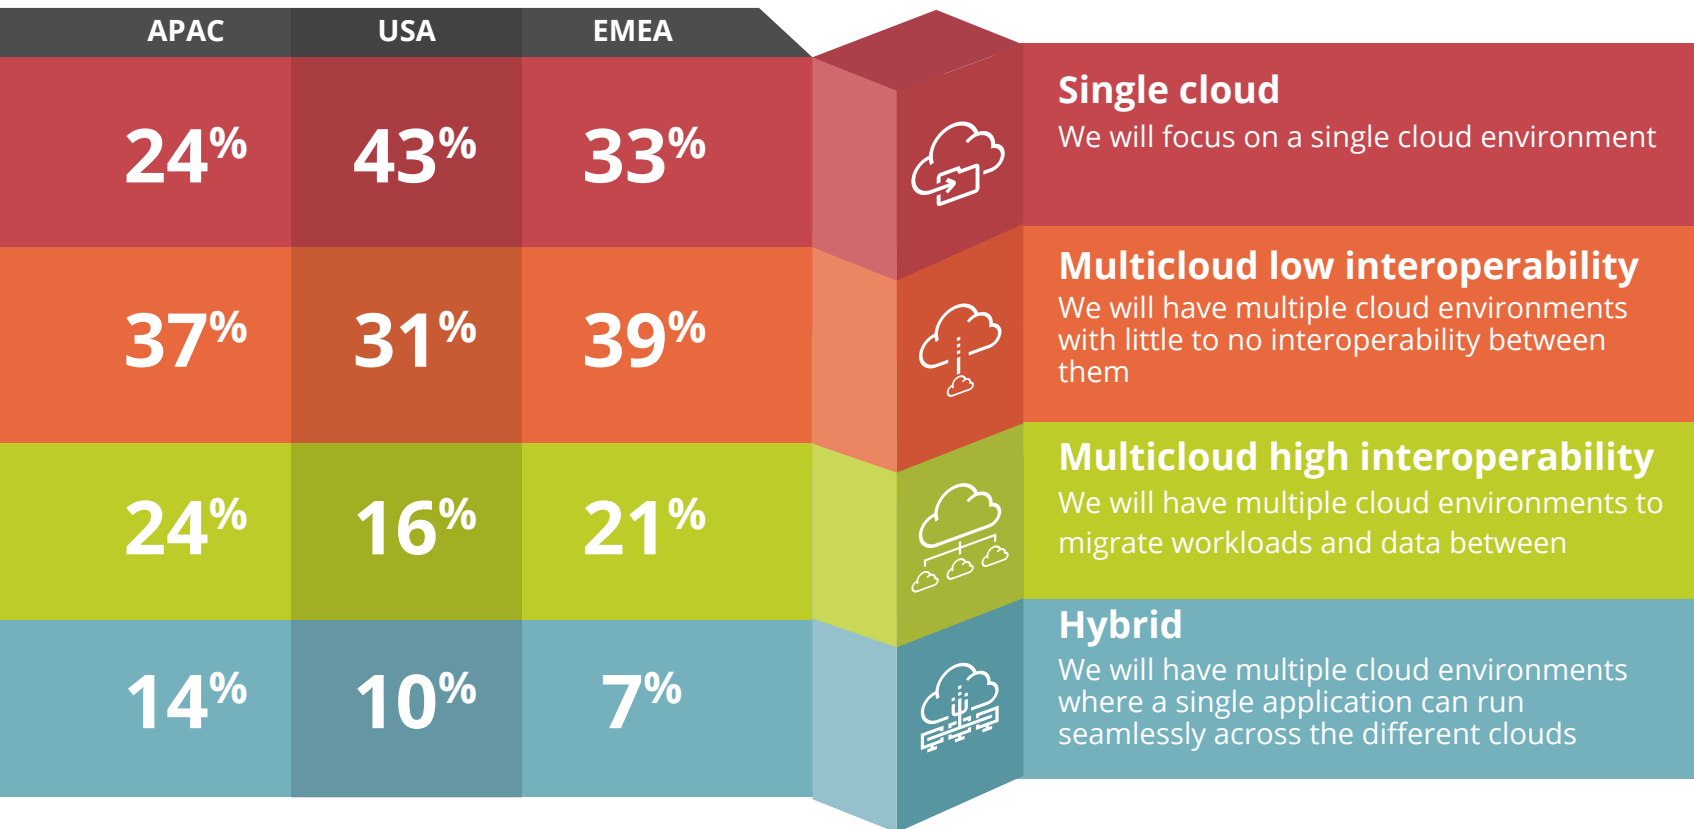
| APAC | USA | EMEA |
|---|---|---|
| 24% | 43% | 33% |
| 37% | 31% | 39% |
| 24% | 16% | 21% |
| 14% | 10% | 7% |

**Single cloud**
We will focus on a single cloud environment

**Multicloud low interoperability**
We will have multiple cloud environments with little to no interoperability between them

**Multicloud high interoperability**
We will have multiple cloud environments to migrate workloads and data between

**Hybrid**
We will have multiple cloud environments where a single application can run seamlessly across the different clouds